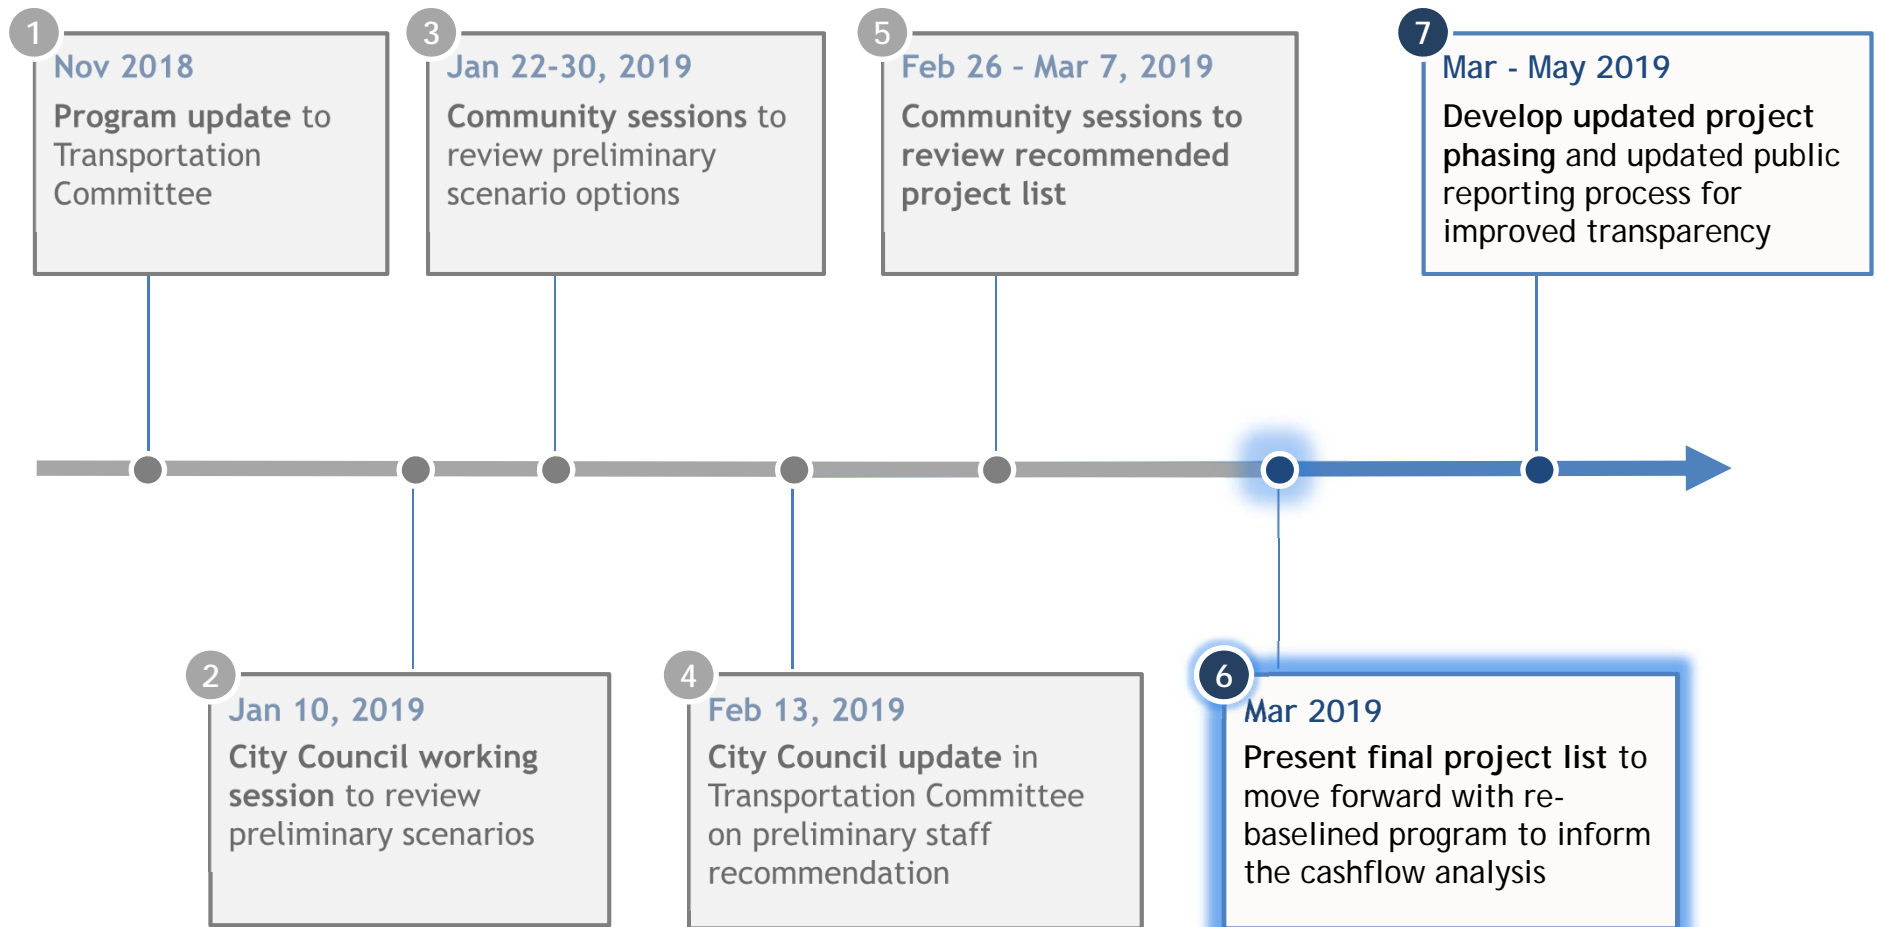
1
Nov 2018
Program update to Transportation Committee

3
Jan 22-30, 2019
Community sessions to review preliminary scenario options

5
Feb 26 - Mar 7, 2019
Community sessions to review recommended project list

7
Mar - May 2019
Develop updated project phasing and updated public reporting process for improved transparency

2
Jan 10, 2019
City Council working session to review preliminary scenarios

4
Feb 13, 2019
City Council update in Transportation Committee on preliminary staff recommendation

6
Mar 2019
Present final project list to move forward with re-baselined program to inform the cashflow analysis